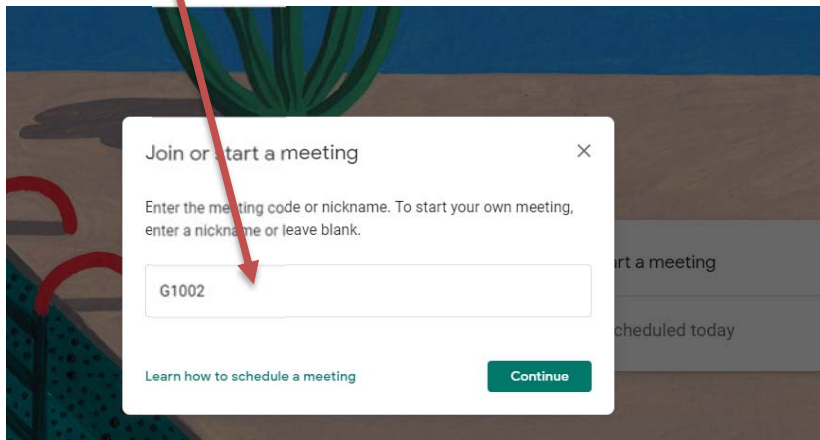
Join or start a meeting

×

Enter the meeting code or nickname. To start your own meeting, enter a nickname or leave blank.

G1002

Learn how to schedule a meeting

Continue

rt a meeting

cheduled today